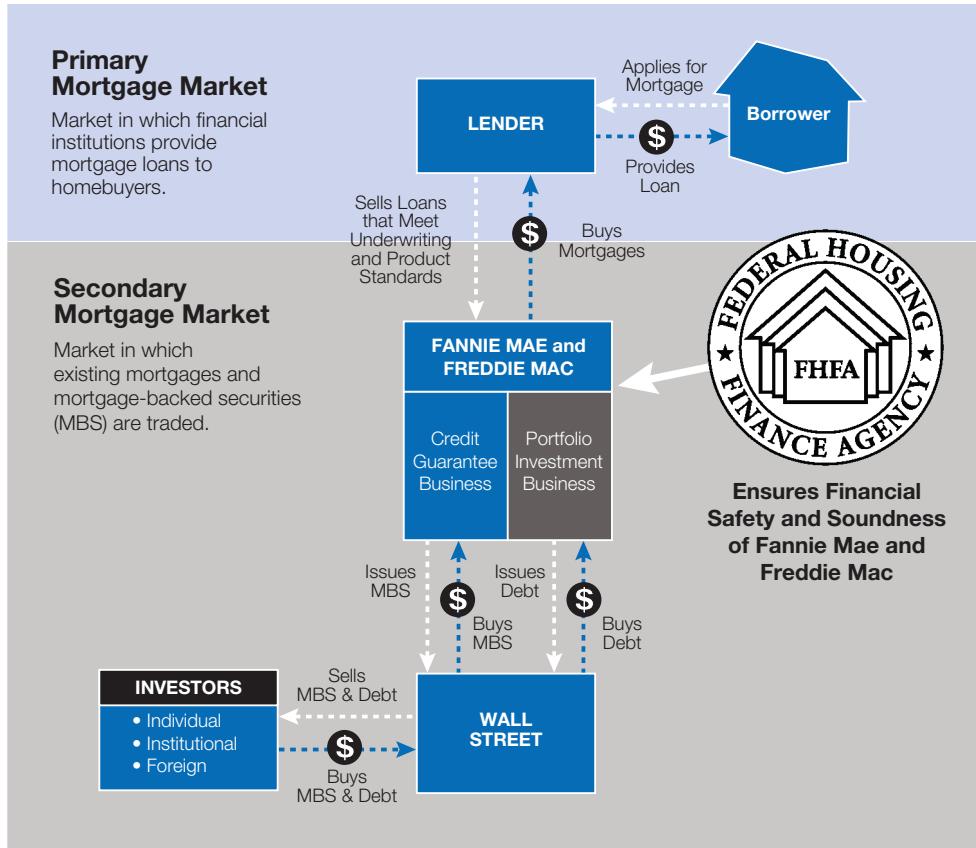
Primary Mortgage Market

Market in which financial institutions provide mortgage loans to homebuyers.

LENDER

Applies for Mortgage

Borrower

$

Provides Loan

Sells Loans that Meet Underwriting and Product Standards

$

Buys Mortgages

Secondary Mortgage Market

Market in which existing mortgages and mortgage-backed securities (MBS) are traded.

FANNIE MAE and FREDDIE MAC

Credit Guarantee Business

Portfolio Investment Business

FEDERAL HOUSING FHFA FINANCE AGENCY

Ensures Financial Safety and Soundness of Fannie Mae and Freddie Mac

Issues MBS

$

Buys MBS

Issues Debt

$

Buys Debt

INVESTORS

• Individual
• Institutional
• Foreign

Sells MBS & Debt

$

Buys MBS & Debt

WALL STREET